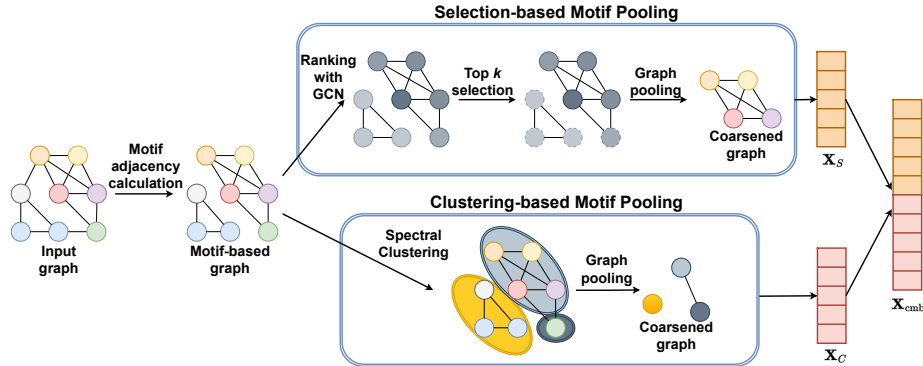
Selection-based Motif Pooling

Ranking with GCN

Top $k$ selection

Graph pooling

Coarsened graph

$\mathbf{X}_S$

Motif adjacency calculation

Input graph

Motif-based graph

Clustering-based Motif Pooling

Spectral Clustering

Graph pooling

Coarsened graph

$\mathbf{X}_C$

$\mathbf{X}_{\text{cmb}}$